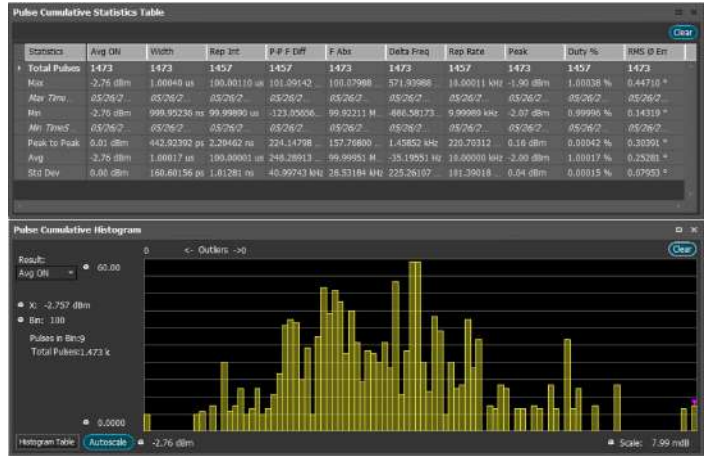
Pulse Cumulative Statistics Table

Clear

| Statistics | Avg ON | Width | Rep Int | P-P F Diff | F Abs | Delta Freq | Rep Rate | Peak | Duty % | RMS Ø Err |
|---|---|---|---|---|---|---|---|---|---|---|
| Total Pulses | 1473 | 1473 | 1457 | 1457 | 1473 | 1457 | 1457 | 1473 | 1457 | 1473 |
| Max | -2.76 dBm | 1.00040 us | 100.00110 us | 101.09142 ... | 100.07988 ... | 571.93988 ... | 10.00011 kHz | -1.90 dBm | 1.00038 % | 0.44710 ° |
| Max Time... | 05/26/2... | 05/26/2... | 05/26/2... | 05/26/2... | 05/26/2... | 05/26/2... | 05/26/2... | 05/26/2... | 05/26/2... | 05/26/2... |
| Min | -2.76 dBm | 999.95230 ns | 99.99890 us | -123.05656... | 99.92211 M... | -886.58173... | 9.99989 kHz | -2.07 dBm | 0.99996 % | 0.14319 ° |
| Min TimeS... | 05/26/2... | 05/26/2... | 05/26/2... | 05/26/2... | 05/26/2... | 05/26/2... | 05/26/2... | 05/26/2... | 05/26/2... | 05/26/2... |
| Peak to Peak | 0.01 dBm | 442.92392 ps | 2.20462 ns | 224.14798 ... | 157.76800 ... | 1.45852 kHz | 220.70312 ... | 0.16 dBm | 0.00042 % | 0.30391 ° |
| Avg | -2.76 dBm | 1.00017 us | 100.00001 us | 248.28913 ... | 99.99951 M... | -35.19551 Hz | 10.00000 kHz | -2.00 dBm | 1.00017 % | 0.25281 ° |
| Std Dev | 0.00 dBm | 160.60156 ps | 1.01281 ns | 40.99743 kHz | 28.53184 kHz | 225.26107 ... | 101.39018 ... | 0.04 dBm | 0.00015 % | 0.07953 ° |

Pulse Cumulative Histogram

Clear

0 <- Outliers ->0

Result:
Avg ON
60.00
X: -2.757 dBm
Bin: 100
Pulses in Bin:9
Total Pulses:1.473 k
0.0000

Histogram Table Autoscale -2.76 dBm Scale: 7.99 mdB